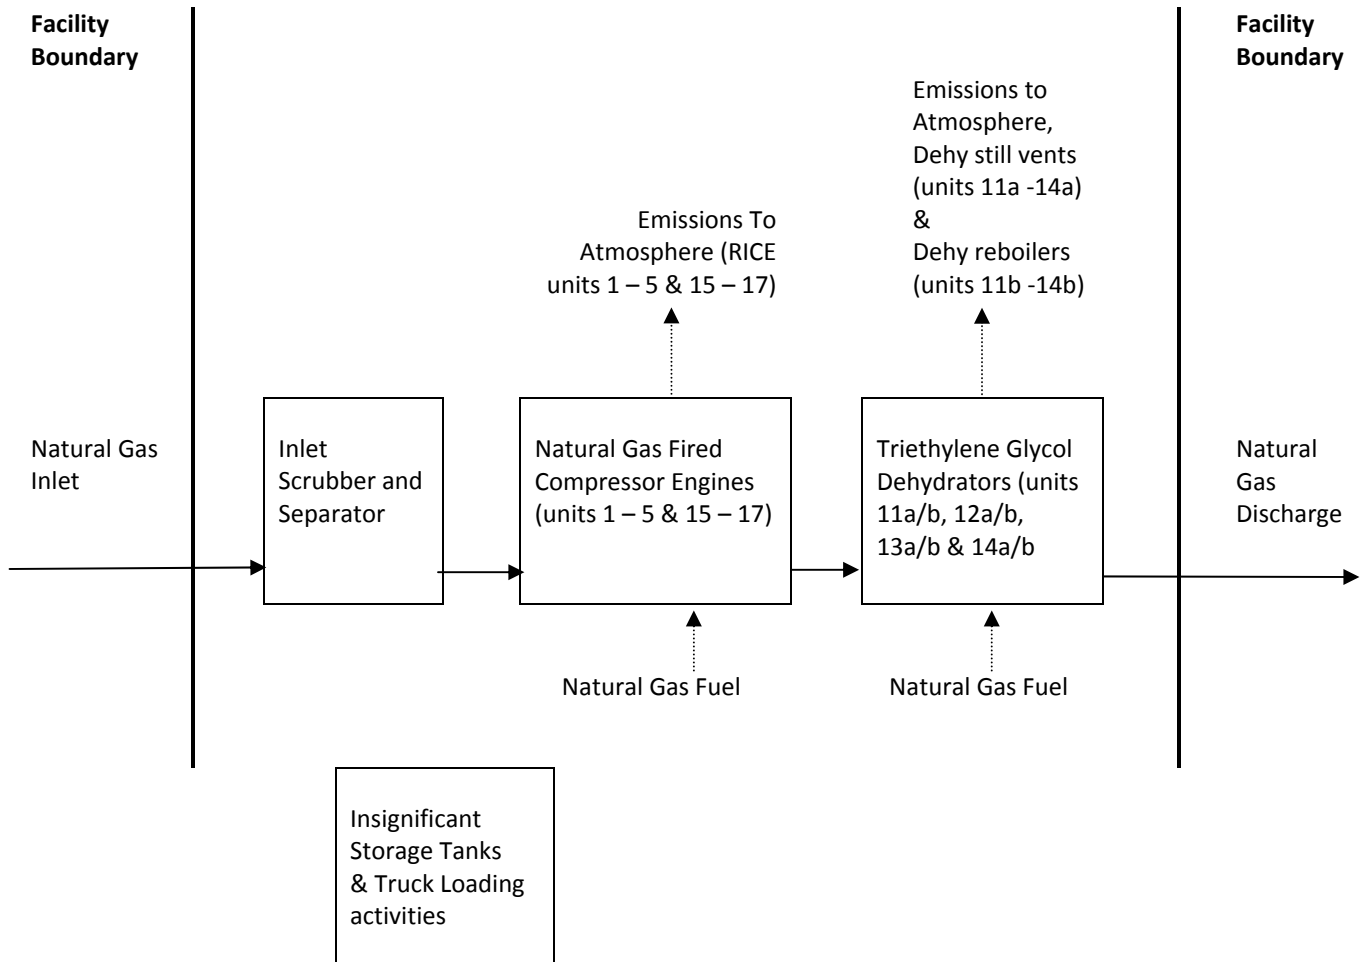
Facility Boundary

Facility Boundary

Emissions to Atmosphere, Dehy still vents (units 11a -14a) & Dehy reboilers (units 11b -14b)

Emissions To Atmosphere (RICE units 1 – 5 & 15 – 17)

Natural Gas Inlet

Inlet Scrubber and Separator

Natural Gas Fired Compressor Engines (units 1 – 5 & 15 – 17)

Triethylene Glycol Dehydrators (units 11a/b, 12a/b, 13a/b & 14a/b

Natural Gas Discharge

Natural Gas Fuel

Natural Gas Fuel

Insignificant Storage Tanks & Truck Loading activities